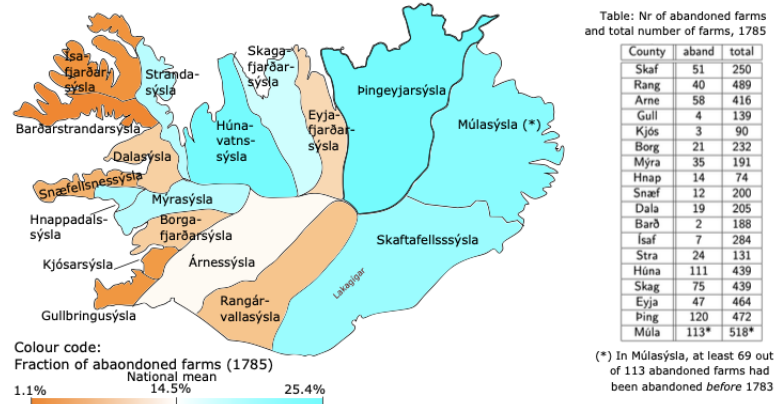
Ísa-fjarðar-sýsla

Stranda-sýsla

Skaga-fjarðar-sýsla

Þingeyjarsýsla

Múlasýsla (*)

Barðarstrandarsýsla

Húna-vatns-sýsla

Eyja-fjarðar-sýsla

Dalasýsla

Snæfellsnessýsla

Mýrasýsla

Hnappadals-sýsla

Borga-fjarðarsýsla

Skaftafellsssýsla

Kjósarsýsla

Árnessýsla

Lakagigar

Rangár-vallasýsla

Gullbringusýsla

Colour code:
Fraction of abaondoned farms (1785)

National mean

1.1%

14.5%

25.4%

Table: Nr of abandoned farms and total number of farms, 1785

| County | aband | total |
|---|---|---|
| Skaf | 51 | 250 |
| Rang | 40 | 489 |
| Arne | 58 | 416 |
| Gull | 4 | 139 |
| Kjós | 3 | 90 |
| Borg | 21 | 232 |
| Mýra | 35 | 191 |
| Hnap | 14 | 74 |
| Snæf | 12 | 200 |
| Dala | 19 | 205 |
| Barð | 2 | 188 |
| Ísaf | 7 | 284 |
| Stra | 24 | 131 |
| Húna | 111 | 439 |
| Skag | 75 | 439 |
| Eyja | 47 | 464 |
| Þing | 120 | 472 |
| Múla | 113* | 518* |

(*) In Múlasýsla, at least 69 out of 113 abandoned farms had been abandoned *before* 1783